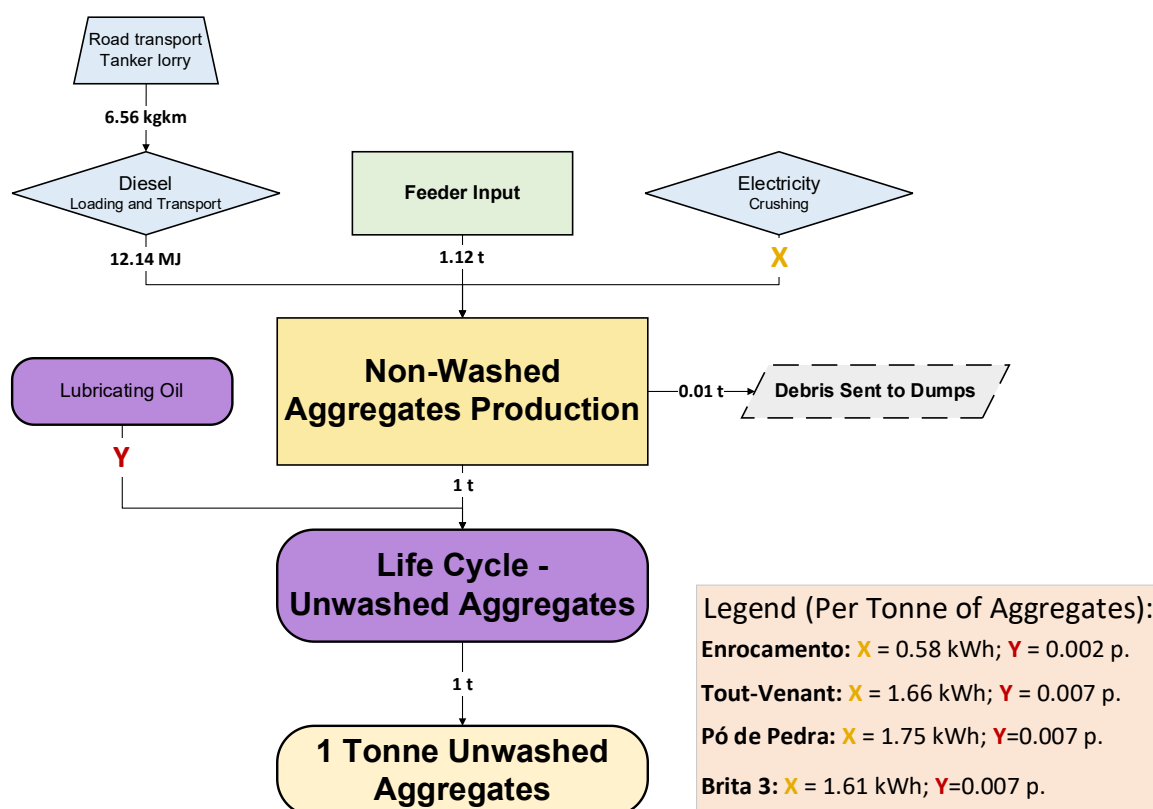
Road transport
Tanker lorry

6.56 kgkm

Diesel
Loading and Transport

Feeder Input

Electricity
Crushing

12.14 MJ

1.12 t

X

Lubricating Oil

Non-Washed Aggregates Production

0.01 t

Debris Sent to Dumps

Y

1 t

Life Cycle - Unwashed Aggregates

1 t

1 Tonne Unwashed Aggregates

Legend (Per Tonne of Aggregates):
**Enrocamento:** X = 0.58 kWh; Y = 0.002 p.
**Tout-Venant:** X = 1.66 kWh; Y = 0.007 p.
**Pó de Pedra:** X = 1.75 kWh; Y=0.007 p.
**Brita 3:** X = 1.61 kWh; Y=0.007 p.